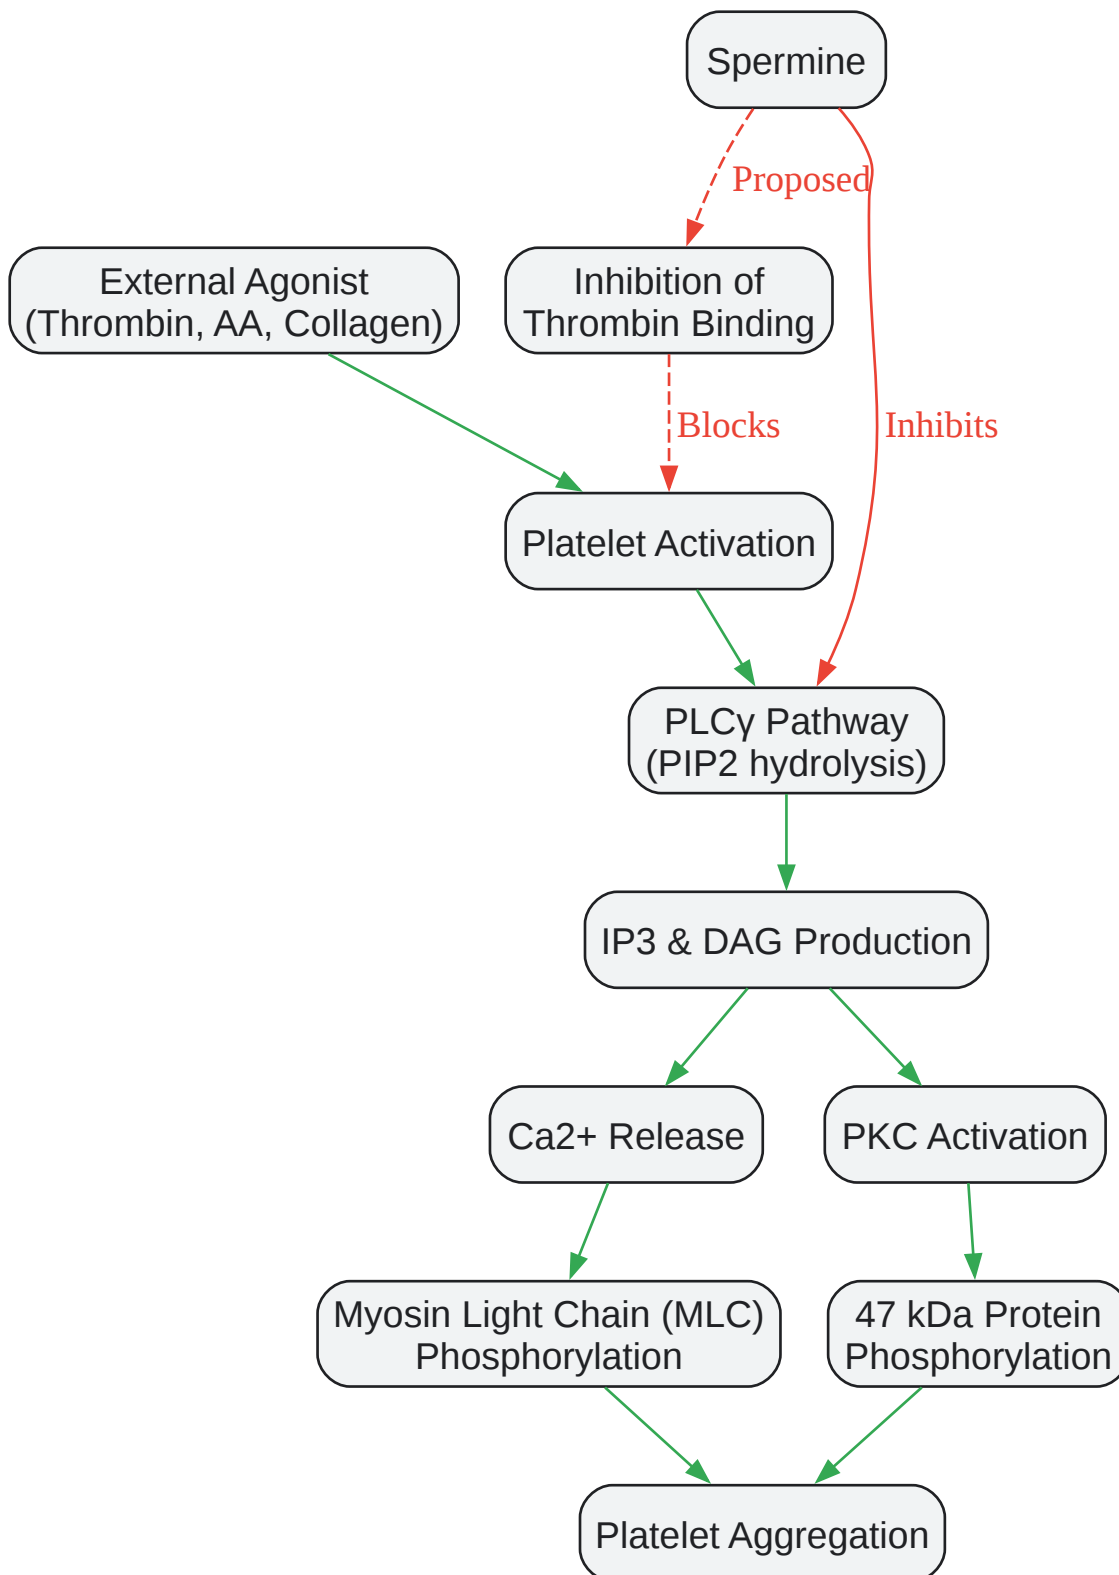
Spermine

Proposed

External Agonist (Thrombin, AA, Collagen)

Inhibition of Thrombin Binding

Blocks

Inhibits

Platelet Activation

PLCγ Pathway (PIP2 hydrolysis)

IP3 & DAG Production

Ca2+ Release

PKC Activation

Myosin Light Chain (MLC) Phosphorylation

47 kDa Protein Phosphorylation

Platelet Aggregation